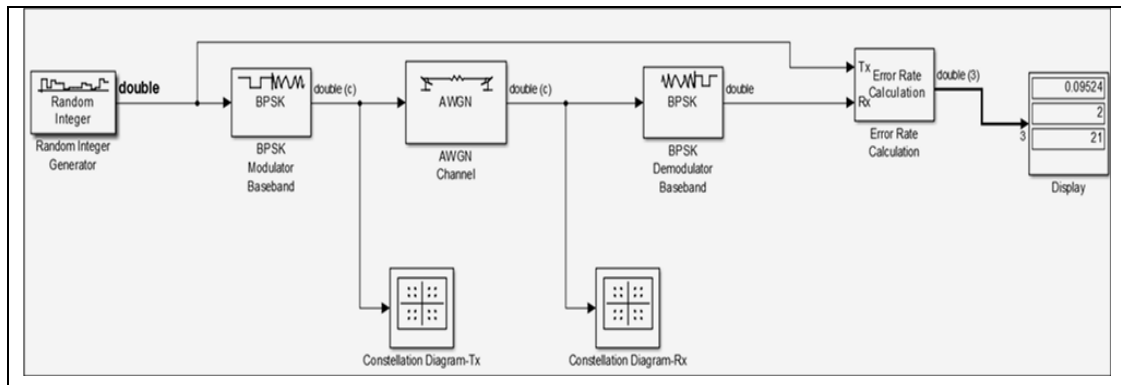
Random Integer

double

Random Integer Generator

BPSK

double (c)

BPSK Modulator Baseband

AWGN

double (c)

AWGN Channel

BPSK

double

BPSK Demodulator Baseband

Tx

Rx

Error Rate Calculation

double (3)

Error Rate Calculation

3

0.09524

2

21

Display

Constellation Diagram-Tx

Constellation Diagram-Rx